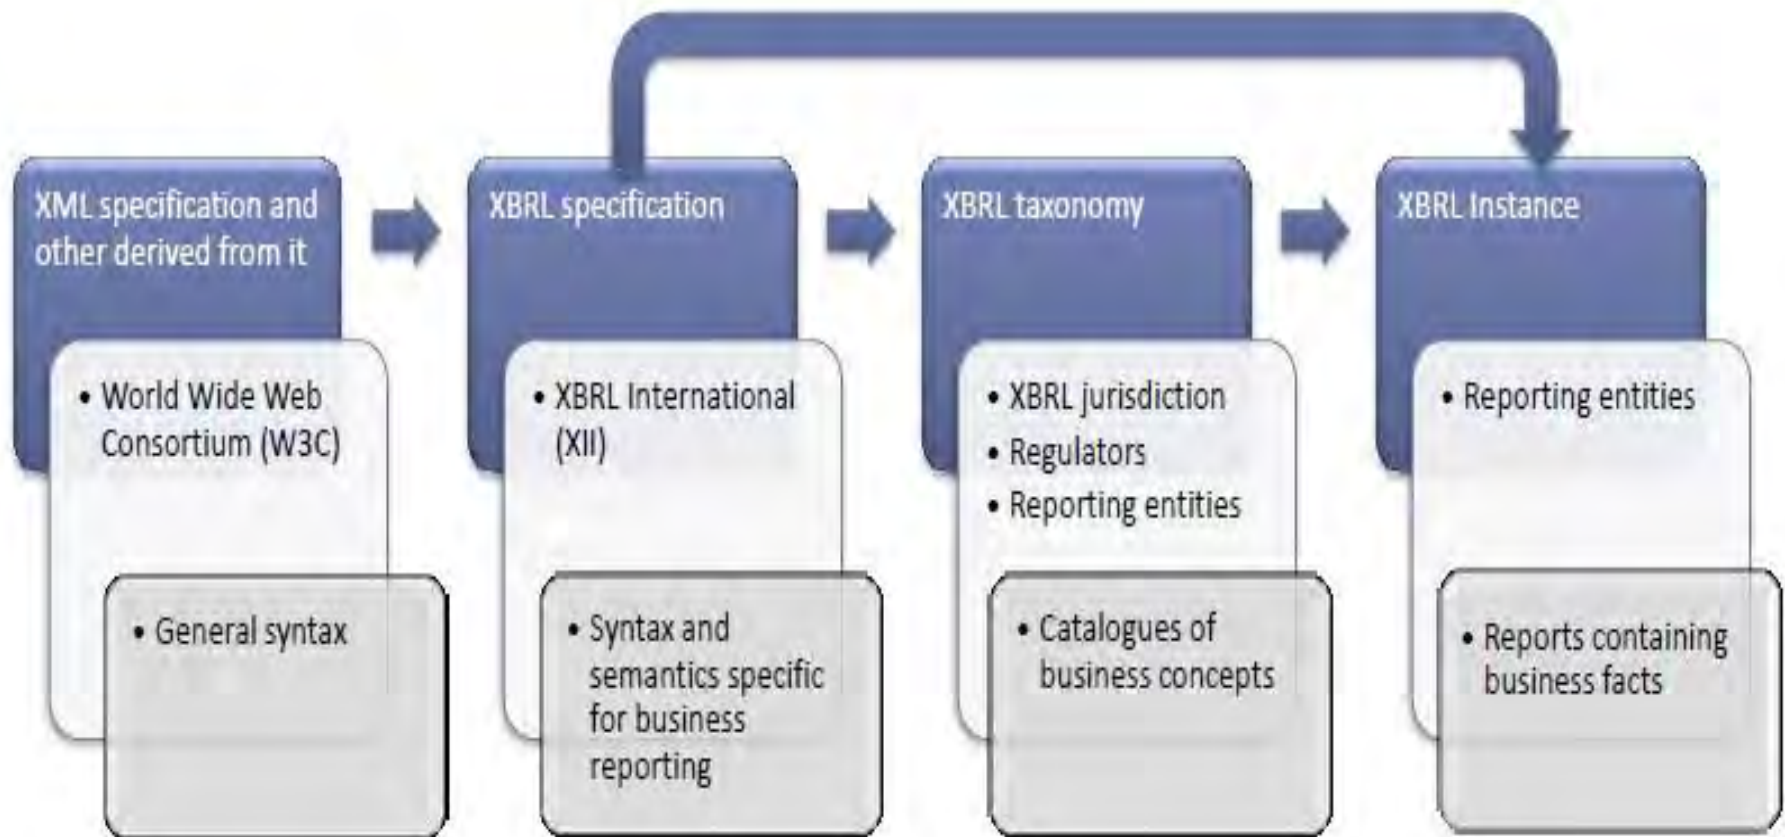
XML specification and other derived from it

• World Wide Web Consortium (W3C)

• General syntax

XBRL specification

• XBRL International (XII)

• Syntax and semantics specific for business reporting

XBRL taxonomy

• XBRL jurisdiction
• Regulators
• Reporting entities

• Catalogues of business concepts

XBRL Instance

• Reporting entities

• Reports containing business facts